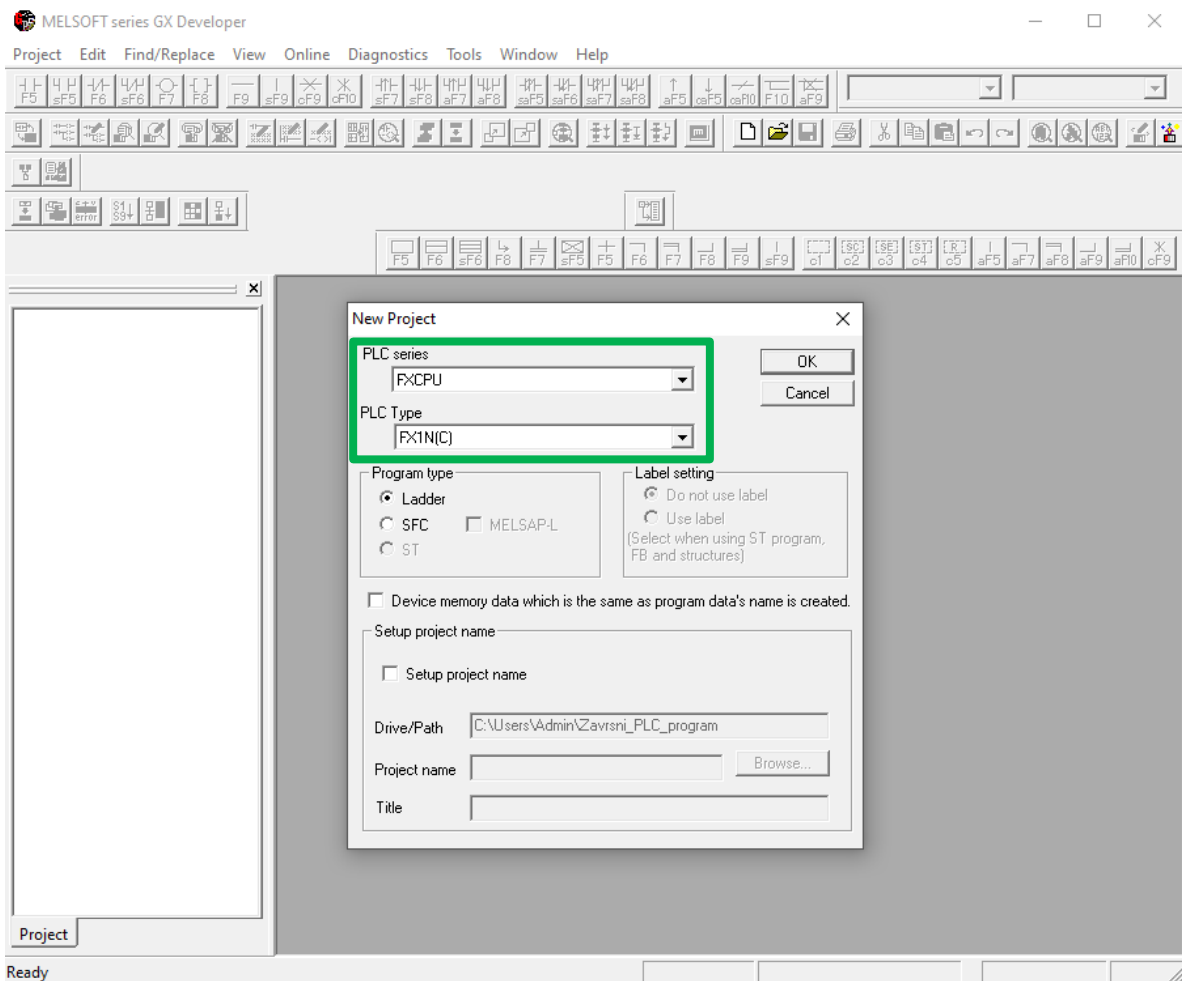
MELSOFT series GX Developer

Project Edit Find/Replace View Online Diagnostics Tools Window Help

F5 sF5 F6 sF6 F7 F8 F9 sF9 cF9 cF10 sF7 sF8 aF7 aF8 saF5 saF6 saF7 saF8 aF5 caF5 caF10 F10 aF9

F5 F6 sF6 F8 F7 sF5 F5 F6 F7 F8 F9 sF9 c1 c2 c3 c4 c5 aF5 aF7 aF8 aF9 aF10 cF9

New Project

PLC series
FXCPU

PLC Type
FX1N(C)

OK
Cancel

Program type
Ladder
SFC
MELSAP-L
ST

Label setting
Do not use label
Use label
(Select when using ST program, FB and structures)

Device memory data which is the same as program data's name is created.

Setup project name
Setup project name

Drive/Path C:\Users\Admin\Zavrsni_PLC_program
Project name
Browse...
Title

Project

Ready